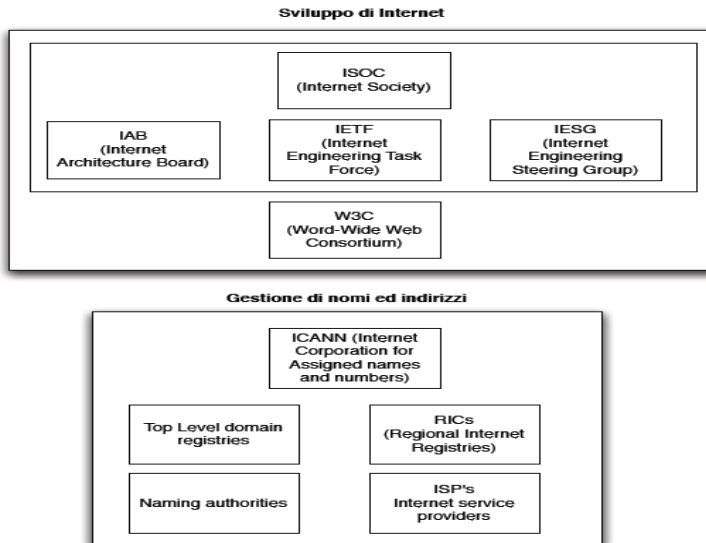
Sviluppo di Internet

ISOC
(Internet Society)

IAB
(Internet
Architecture Board)

IETF
(Internet
Engineering Task
Force)

IESG
(Internet
Engineering
Steering Group)

W3C
(Word-Wide Web
Consortium)

Gestione di nomi ed indirizzi

ICANN (Internet
Corporation for
Assigned names
and numbers)

Top Level domain
registries

RICs
(Regional Internet
Registries)

Naming authorities

ISP's
Internet service
providers